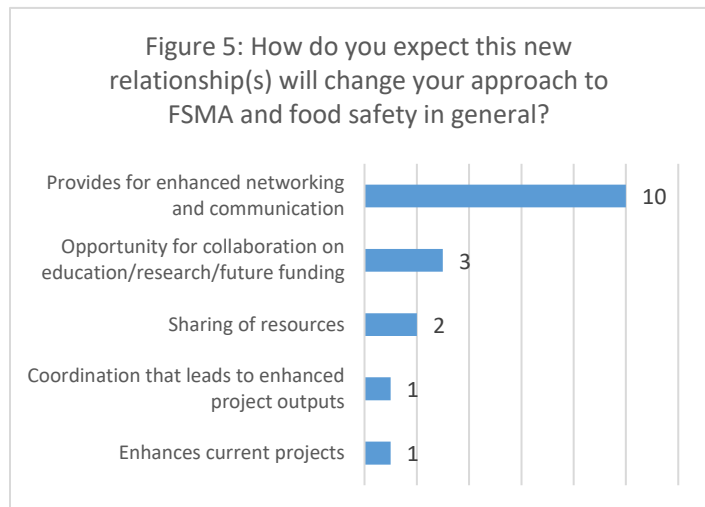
Figure 5: How do you expect this new relationship(s) will change your approach to FSMA and food safety in general?

Provides for enhanced networking and communication 10

Opportunity for collaboration on education/research/future funding 3

Sharing of resources 2

Coordination that leads to enhanced project outputs 1

Enhances current projects 1